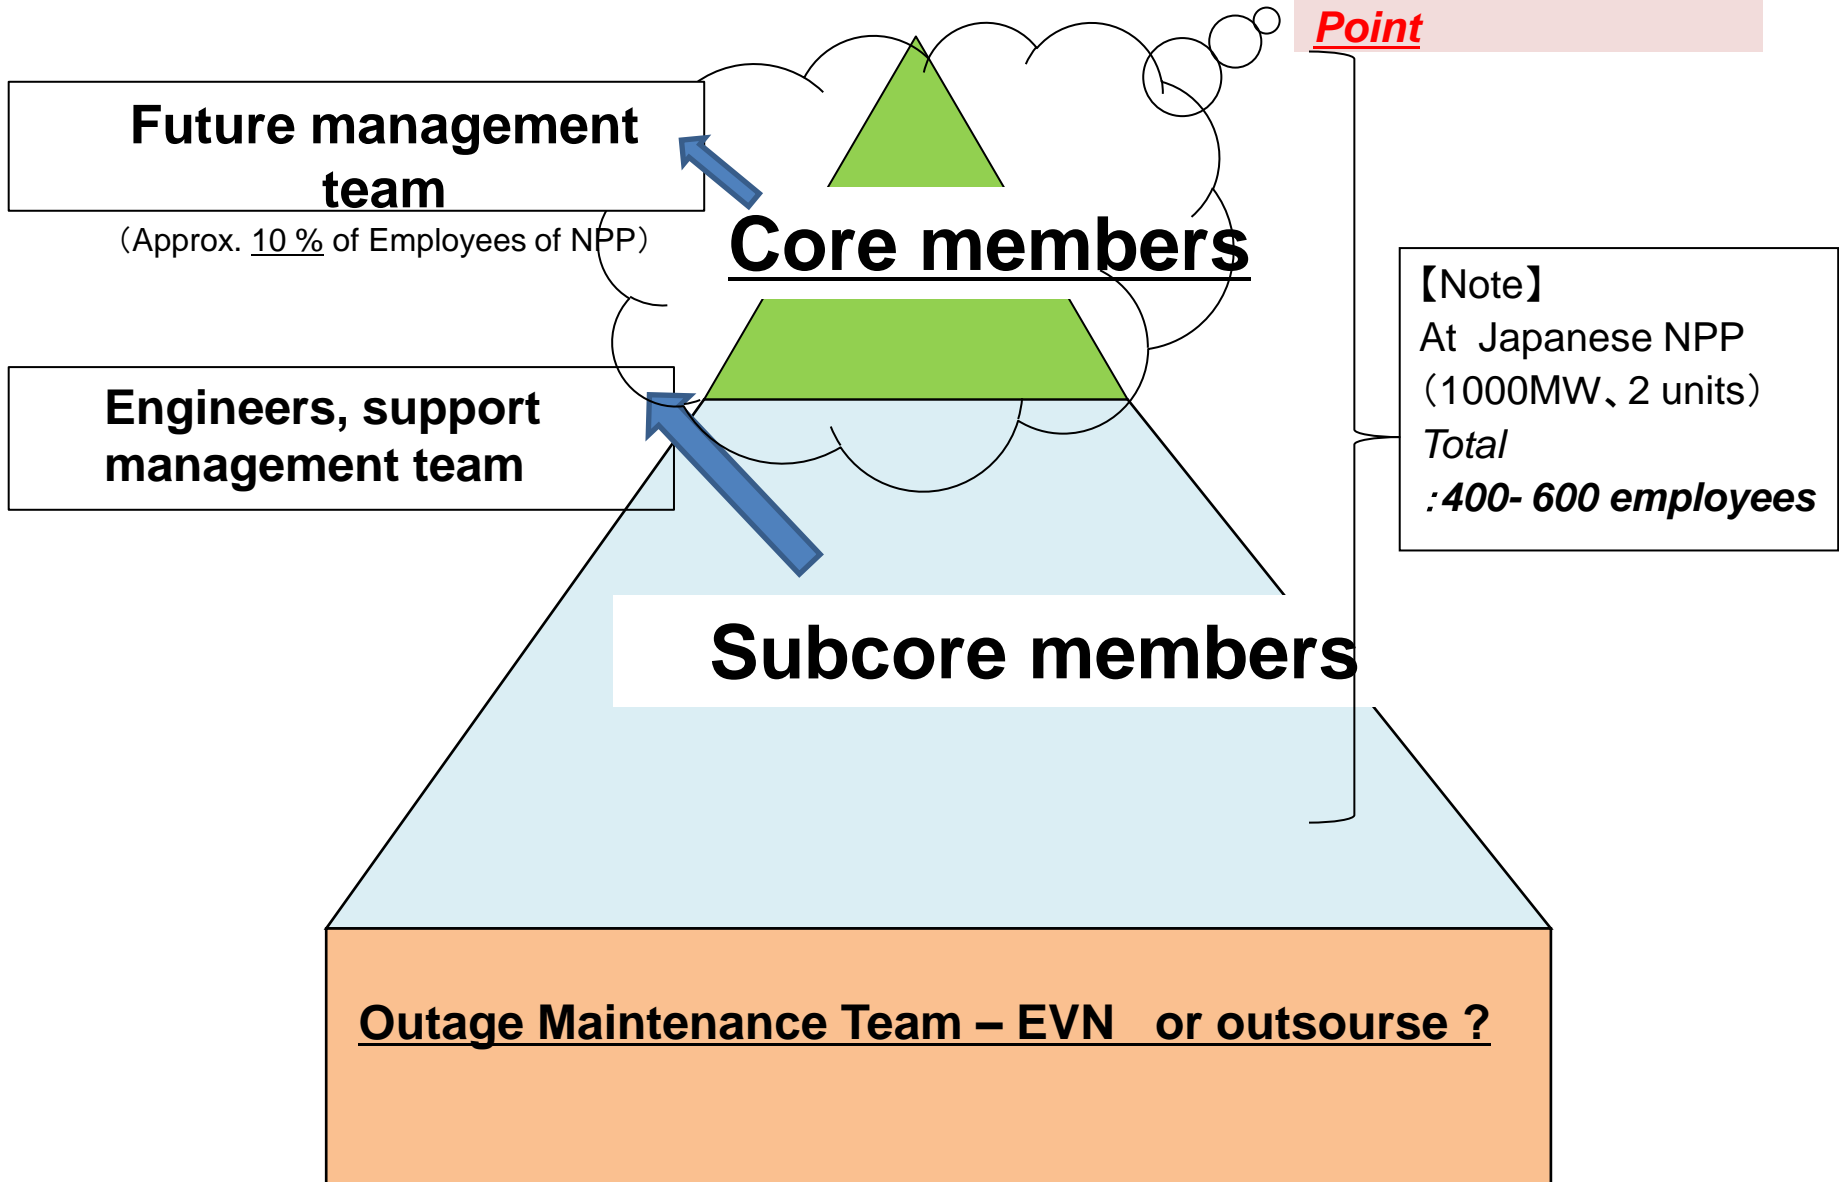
Point

Future management team
（Approx. 10 % of Employees of NPP）

Core members

【Note】
At Japanese NPP
（1000MW、2 units）
Total
:400- 600 employees

Engineers, support management team

Subcore members

Outage Maintenance Team – EVN or outsourse ?